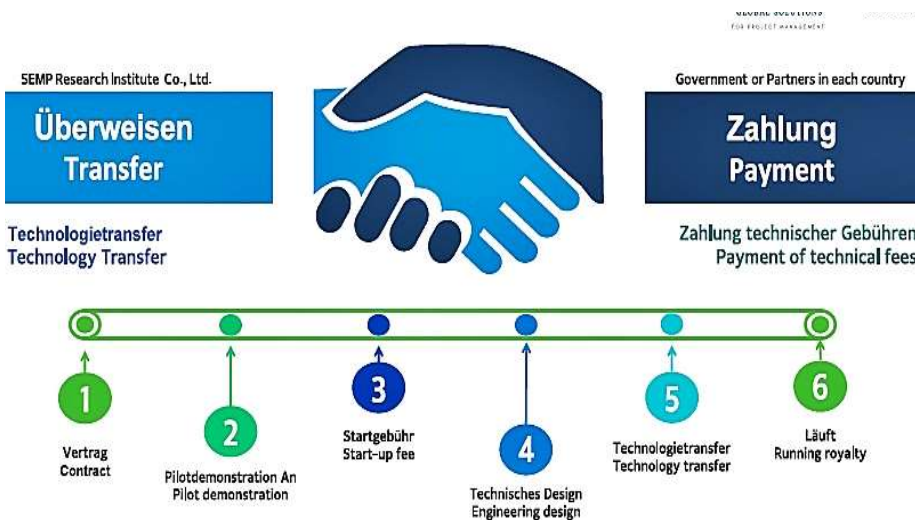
GLOBAL SOLUTIONS
FOR PROJECT MANAGEMENT

SEMP Research Institute Co., Ltd.

Überweisen
Transfer

Technologietransfer
Technology Transfer

Government or Partners in each country

Zahlung
Payment

Zahlung technischer Gebühren
Payment of technical fees

1
Vertrag
Contract

2
Pilotdemonstration An
Pilot demonstration

3
Startgebühr
Start-up fee

4
Technisches Design
Engineering design

5
Technologietransfer
Technology transfer

6
Läuft
Running royalty